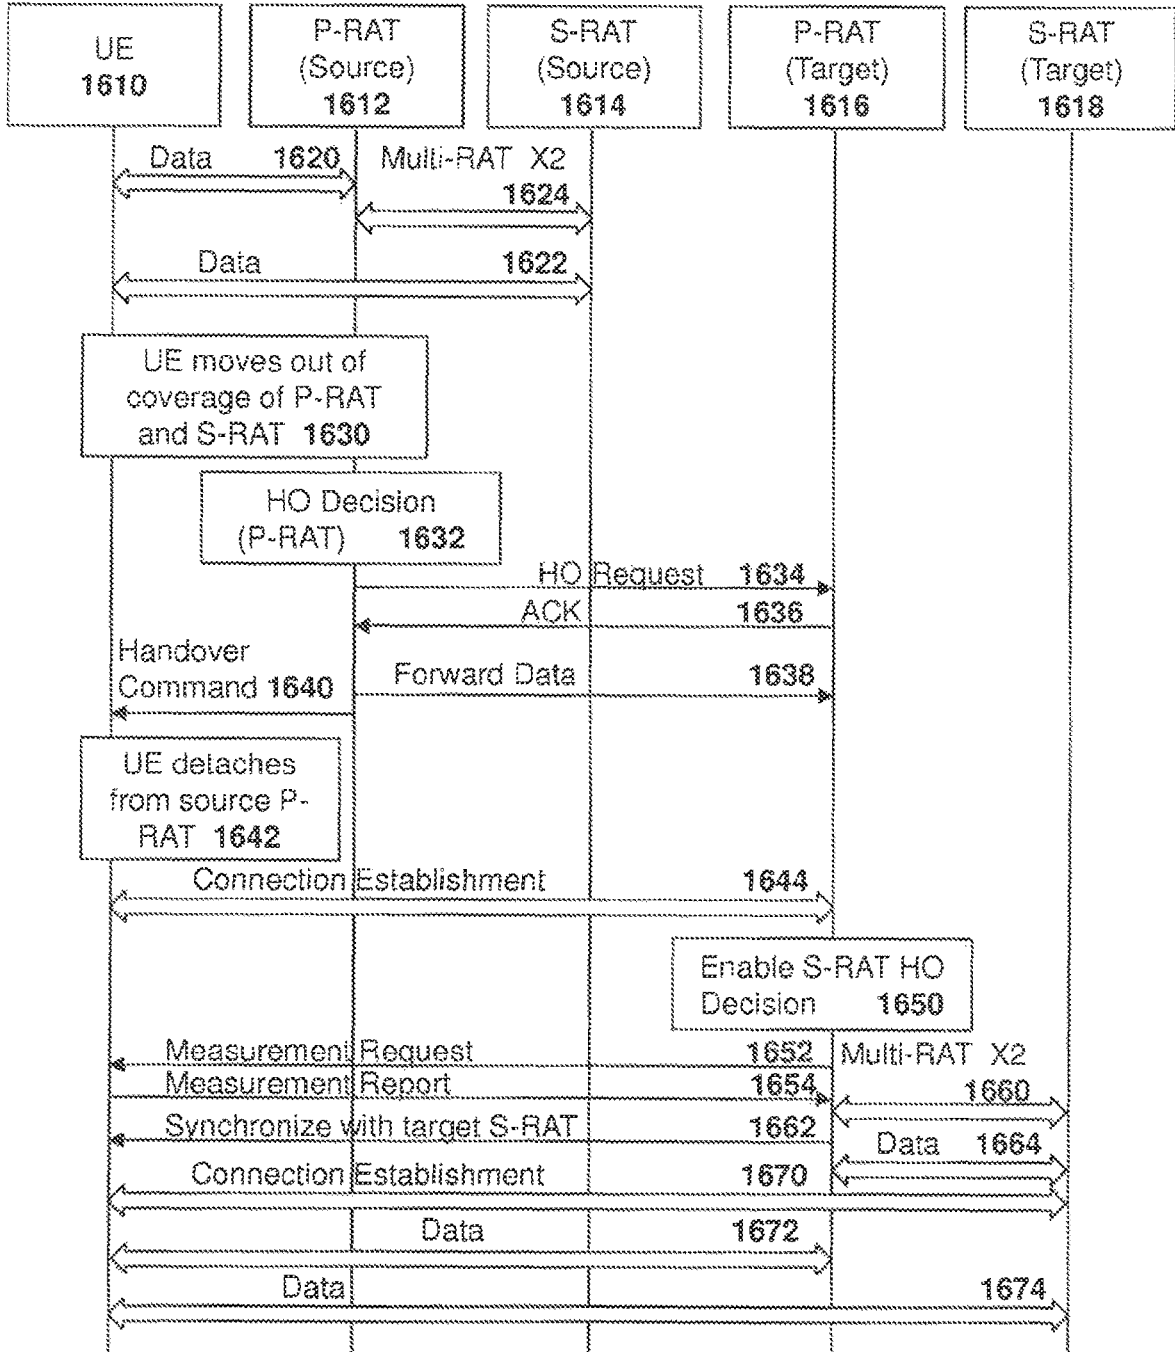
UE
1610

P-RAT
(Source)
1612

S-RAT
(Source)
1614

P-RAT
(Target)
1616

S-RAT
(Target)
1618

Data 1620

Multi-RAT X2
1624

Data 1622

UE moves out of coverage of P-RAT and S-RAT 1630

HO Decision
(P-RAT) 1632

HO Request 1634

ACK 1636

Handover Command 1640

Forward Data 1638

UE detaches from source P-RAT 1642

Connection Establishment 1644

Enable S-RAT HO Decision 1650

Measurement Request 1652

Multi-RAT X2
1660

Measurement Report 1654

Synchronize with target S-RAT 1662

Data 1664

Connection Establishment 1670

Data 1672

Data 1674